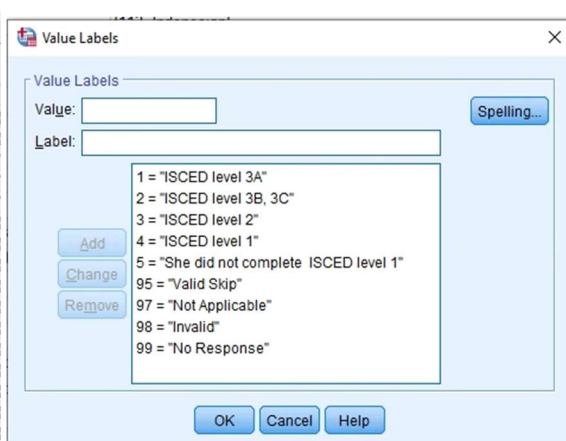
Value Labels

Value Labels

Value:

Label:

Spelling...

1 = "ISCED level 3A"
2 = "ISCED level 3B, 3C"
3 = "ISCED level 2"
4 = "ISCED level 1"
5 = "She did not complete ISCED level 1"
95 = "Valid Skip"
97 = "Not Applicable"
98 = "Invalid"
99 = "No Response"

Add
Change
Remove

OK
Cancel
Help